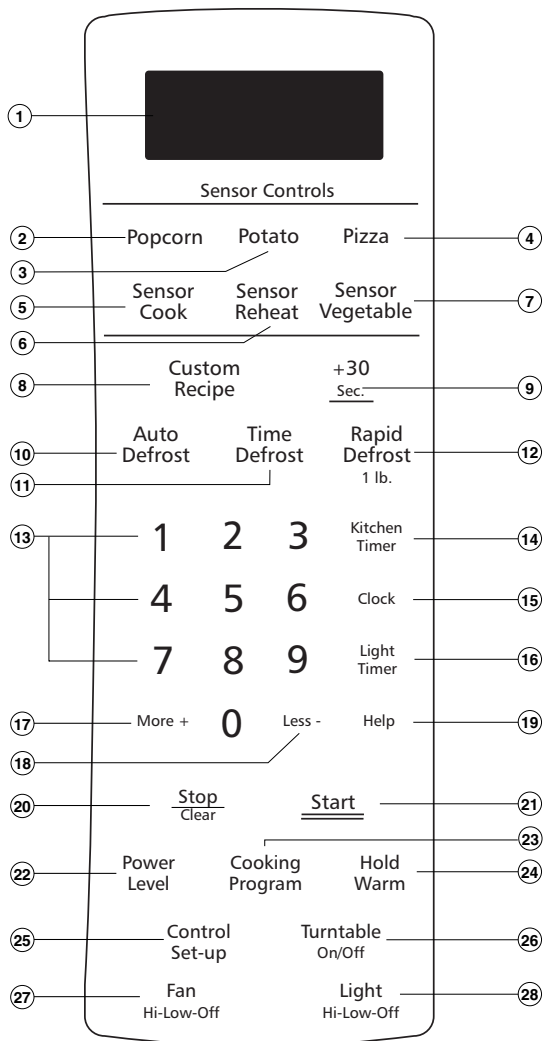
1

Sensor Controls

2 Popcorn
3 Potato
Pizza 4

5 Sensor Cook
6 Sensor Reheat
Sensor Vegetable 7

8 Custom Recipe
+30 Sec. 9

10 Auto Defrost
11 Time Defrost
Rapid Defrost 1 lb. 12

13 1 2 3
Kitchen Timer 14
4 5 6
Clock 15
7 8 9
Light Timer 16

17 More +
0
18 Less -
Help 19

20 Stop Clear
Start 21

23 Cooking Program
22 Power Level
Hold Warm 24

25 Control Set-up
Turntable On/Off 26

27 Fan Hi-Low-Off
Light Hi-Low-Off 28